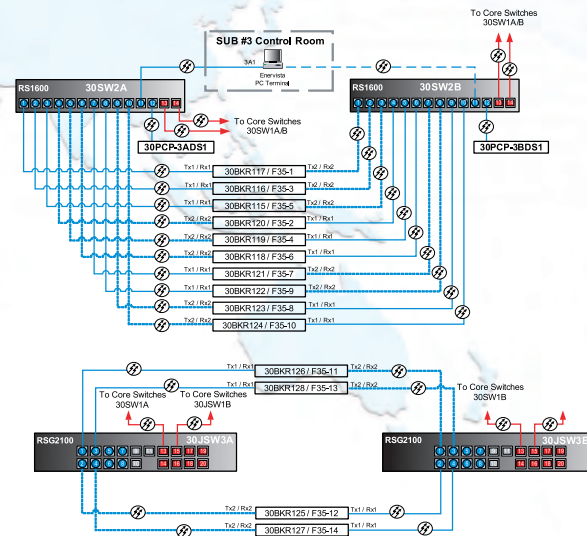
To Core Switches
30SW1A/B

SUB #3 Control Room

3A1

Enervista
PC Terminal

RS1600
30SW2A

13 14

RS1600
30SW2B

13 14

To Core Switches
30SW1A/B

30PCP-3ADS1

30PCP-3BDS1

Tx1 / Rx1 30BKR117 / F35-1 Tx2 / Rx2
Tx1 / Rx1 30BKR116 / F35-3 Tx2 / Rx2
Tx1 / Rx1 30BKR115 / F35-5 Tx2 / Rx2
Tx2 / Rx2 30BKR120 / F35-2 Tx1 / Rx1
Tx2 / Rx2 30BKR119 / F35-4 Tx1 / Rx1
Tx2 / Rx2 30BKR118 / F35-6 Tx1 / Rx1
Tx1 / Rx1 30BKR121 / F35-7 Tx2 / Rx2
Tx1 / Rx1 30BKR122 / F35-9 Tx2 / Rx2
Tx2 / Rx2 30BKR123 / F35-8 Tx1 / Rx1
Tx2 / Rx2 30BKR124 / F35-10 Tx1 / Rx1

Tx1 / Rx1 30BKR126 / F35-11 Tx2 / Rx2
Tx1 / Rx1 30BKR128 / F35-13 Tx2 / Rx2

To Core Switches
30SW1A

To Core Switches
30JSW1B

To Core Switches
30SW1B

RSG2100
30JSW3A

13 15 17 19
14 16 18 20

RSG2100
30JSW3B

13 15 17 19
14 16 18 20

Tx2 / Rx2 30BKR125 / F35-12 Tx1 / Rx1
Tx2 / Rx2 30BKR127 / F35-14 Tx1 / Rx1